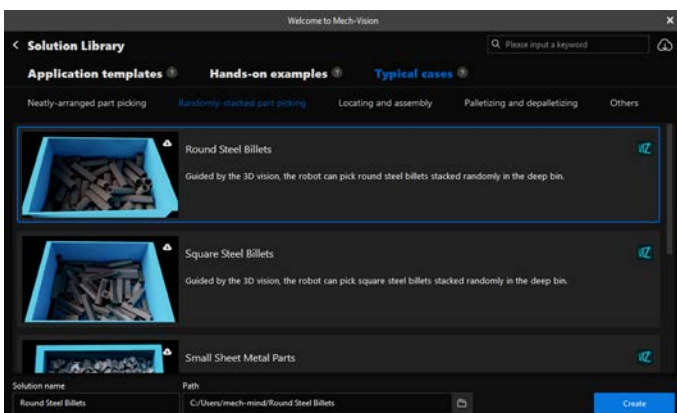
Welcome to Mech-Vision

< Solution Library

Please input a keyword

Application templates

Hands-on examples

Typical cases

Neatly-arranged part picking

Randomly-stacked part picking

Locating and assembly

Palletizing and depalletizing

Others

Round Steel Billets

Guided by the 3D vision, the robot can pick round steel billets stacked randomly in the deep bin.

Square Steel Billets

Guided by the 3D vision, the robot can pick square steel billets stacked randomly in the deep bin.

Small Sheet Metal Parts

Solution name

Round Steel Billets

Path

C:/Users/mech-mind/Round Steel Billets

Create